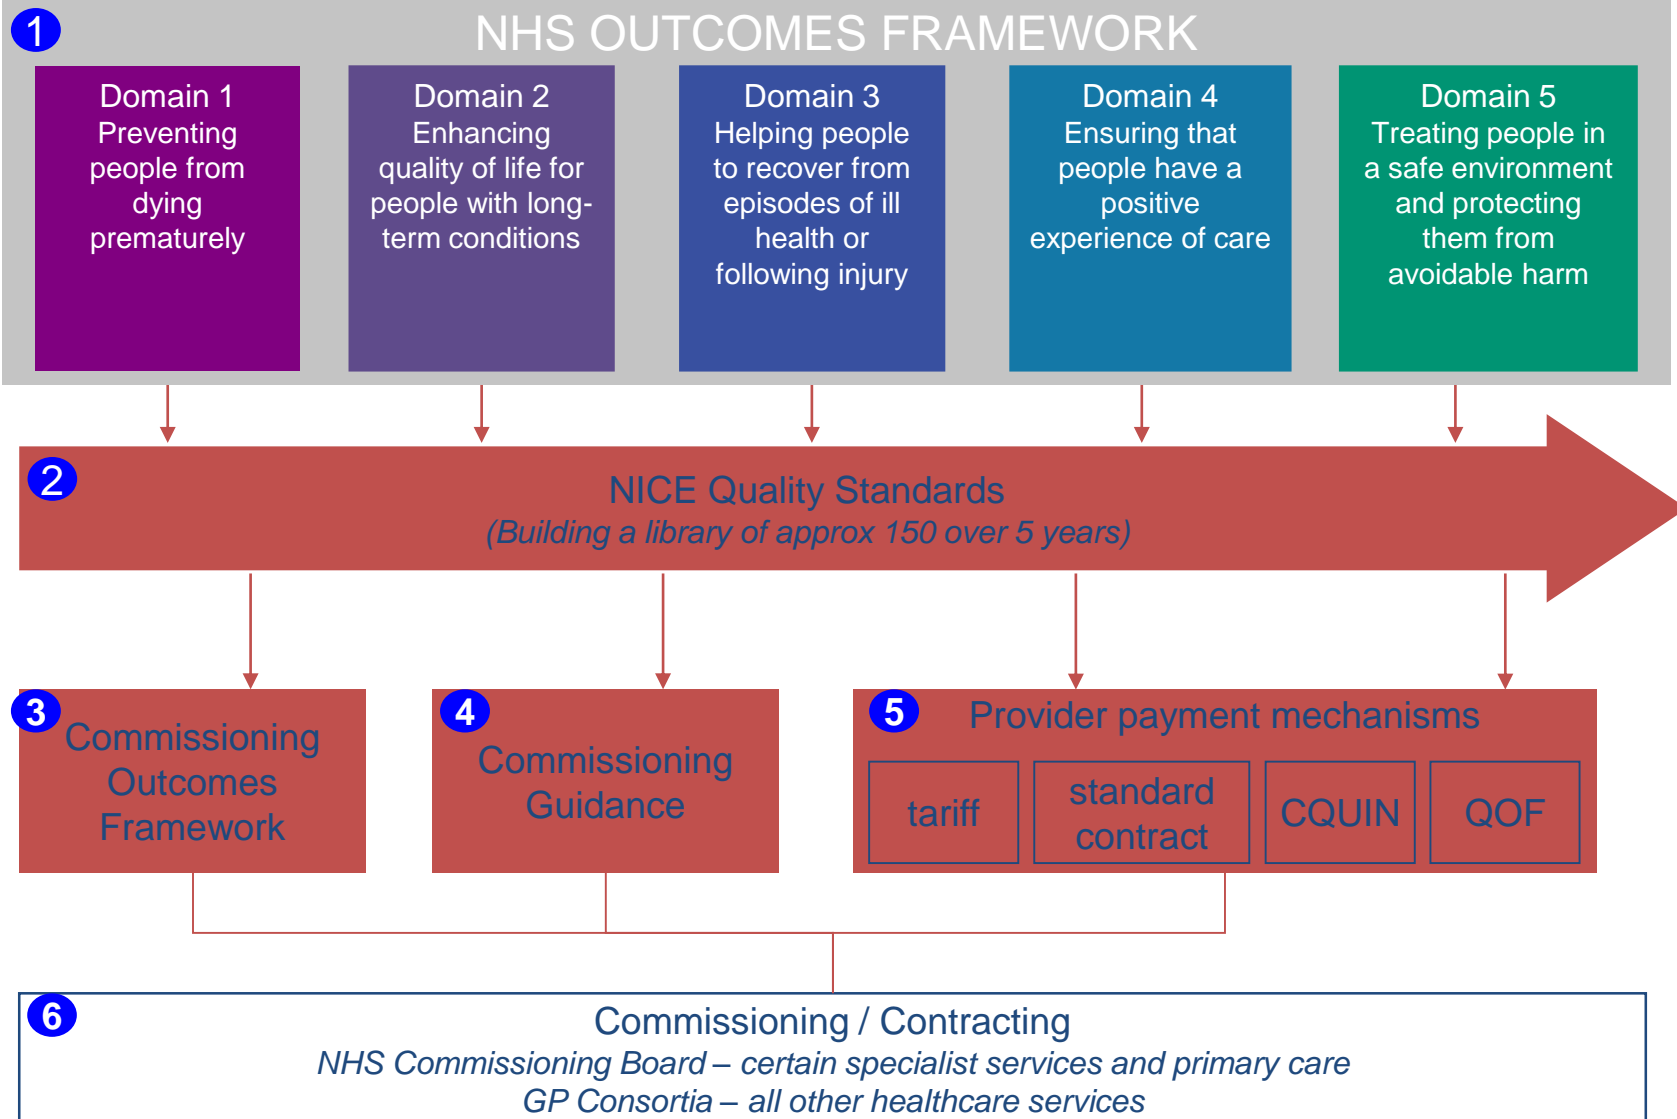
1

NHS OUTCOMES FRAMEWORK

Domain 1
Preventing people from dying prematurely

Domain 2
Enhancing quality of life for people with long-term conditions

Domain 3
Helping people to recover from episodes of ill health or following injury

Domain 4
Ensuring that people have a positive experience of care

Domain 5
Treating people in a safe environment and protecting them from avoidable harm

2

NICE Quality Standards
(Building a library of approx 150 over 5 years)

3

Commissioning Outcomes Framework

4

Commissioning Guidance

5

Provider payment mechanisms

tariff

standard contract

CQUIN

QOF

6

Commissioning / Contracting
NHS Commissioning Board – certain specialist services and primary care
GP Consortia – all other healthcare services